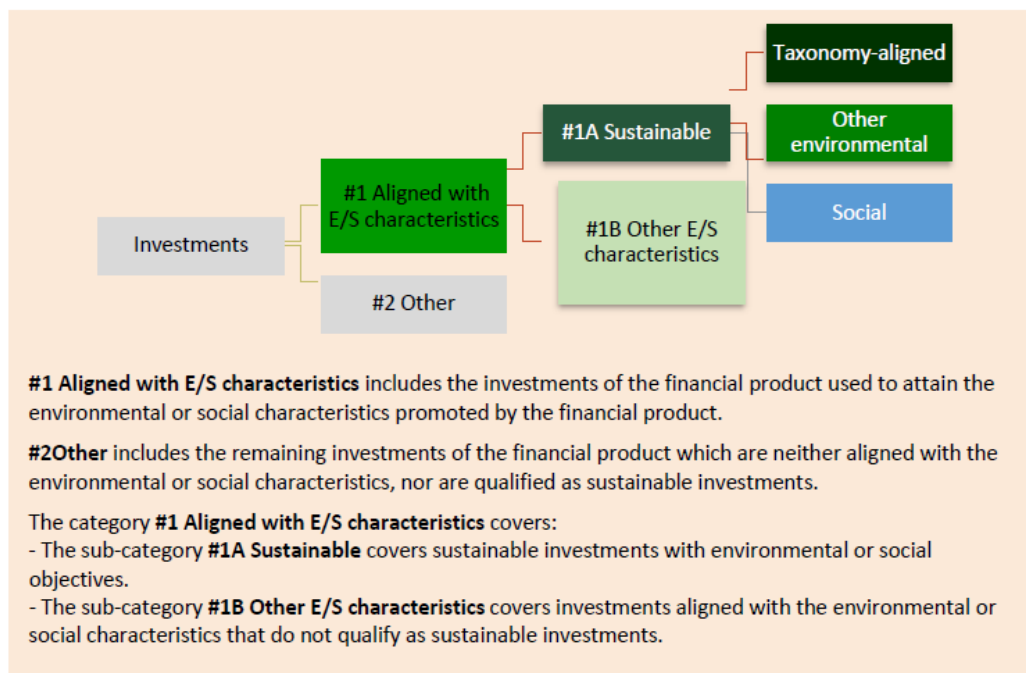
Taxonomy-aligned

#1A Sustainable

Other environmental

#1 Aligned with E/S characteristics

Social

Investments

#1B Other E/S characteristics

#2 Other

**#1 Aligned with E/S characteristics** includes the investments of the financial product used to attain the environmental or social characteristics promoted by the financial product.

**#2Other** includes the remaining investments of the financial product which are neither aligned with the environmental or social characteristics, nor are qualified as sustainable investments.

The category **#1 Aligned with E/S characteristics** covers:
- The sub-category **#1A Sustainable** covers sustainable investments with environmental or social objectives.
- The sub-category **#1B Other E/S characteristics** covers investments aligned with the environmental or social characteristics that do not qualify as sustainable investments.